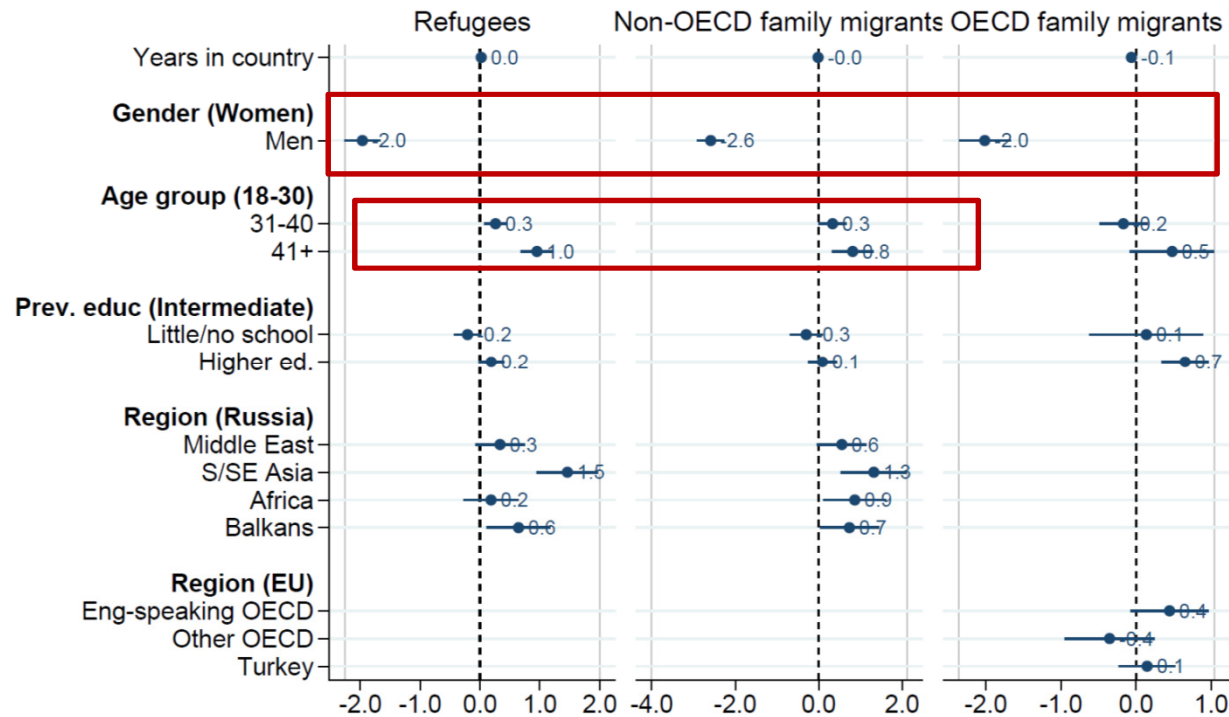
Refugees

Non-OECD family migrants

OECD family migrants

Years in country

Gender (Women)
Men

Age group (18-30)
31-40
41+

Prev. educ (Intermediate)
Little/no school
Higher ed.

Region (Russia)
Middle East
S/SE Asia
Africa
Balkans

Region (EU)
Eng-speaking OECD
Other OECD
Turkey

0.0
-2.0
0.3
1.0
-0.2
0.2
0.3
1.5
0.2
0.6

-2.0 -1.0 0.0 1.0 2.0

-0.0
-2.6
0.3
0.8
-0.3
0.1
0.6
1.3
0.9
0.7

-4.0 -2.0 0.0 2.0

-0.1
-2.0
-0.2
0.5
0.1
0.7
0.4
-0.4
0.1

-2.0 -1.0 0.0 1.0